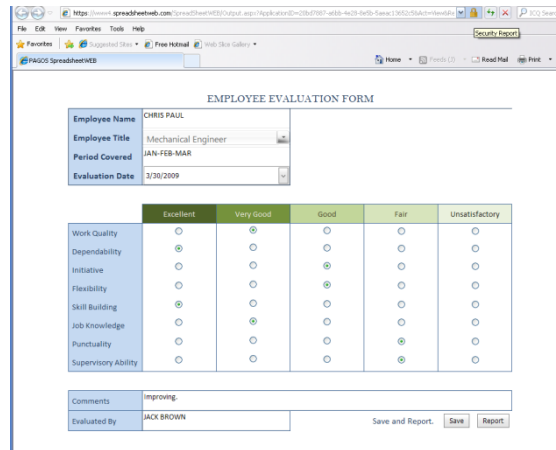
https://www4.spreadsheetweb.com/SpreadsheetWEB/Output.aspx?ApplicationID=20bd7867-a6bb-4e29-8e5b-5aeac15652c5&Act=ViewInfo
Security Report
ICQ Search

File Edit View Favorites Tools Help

Favorites | Suggested Sites ▾ | Free Hotmail | Web Slice Gallery ▾

PAGOS SpreadsheetWEB

Home ▾ | Feeds (J) ▾ | Read Mail | Print ▾

EMPLOYEE EVALUATION FORM

| Employee Name | CHRIS PAUL |
|---|---|
| Employee Title | Mechanical Engineer |
| Period Covered | JAN-FEB-MAR |
| Evaluation Date | 3/30/2009 |

| | Excellent | Very Good | Good | Fair | Unsatisfactory |
|---|---|---|---|---|---|
| Work Quality | | ◉ | | | |
| Dependability | ◉ | | | | |
| Initiative | | | ◉ | | |
| Flexibility | | | ◉ | | |
| Skill Building | ◉ | | | | |
| Job Knowledge | | ◉ | | | |
| Punctuality | | | | ◉ | |
| Supervisory Ability | | | | ◉ | |

| Comments | Improving. |
|---|---|
| Evaluated By | JACK BROWN |

Save and Report. Save Report